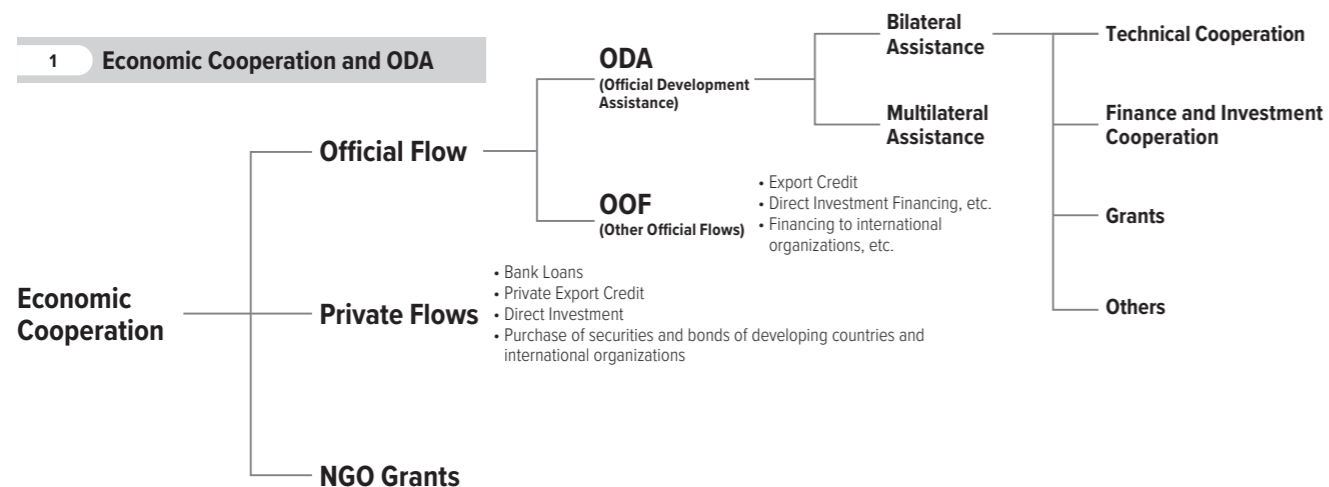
1 Economic Cooperation and ODA

Economic Cooperation

Official Flow

ODA
(Official Development Assistance)

Bilateral Assistance

Technical Cooperation

Finance and Investment Cooperation

Grants

Others

Multilateral Assistance

OOF
(Other Official Flows)

• Export Credit
• Direct Investment Financing, etc.
• Financing to international organizations, etc.

Private Flows

• Bank Loans
• Private Export Credit
• Direct Investment
• Purchase of securities and bonds of developing countries and international organizations

NGO Grants